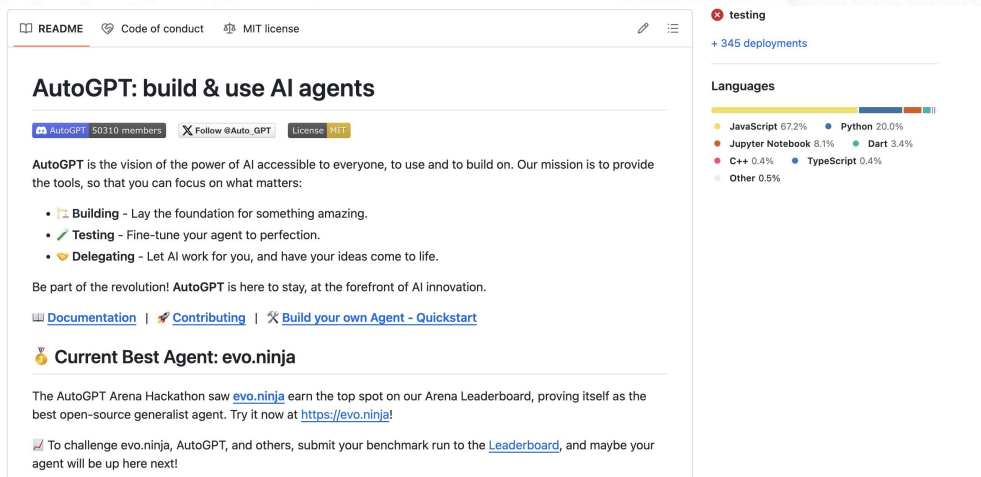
README Code of conduct MIT license

AutoGPT: build & use AI agents

AutoGPT 50310 members | Follow @Auto_GPT | License MIT

**AutoGPT** is the vision of the power of AI accessible to everyone, to use and to build on. Our mission is to provide the tools, so that you can focus on what matters:

- 🏗️ **Building** - Lay the foundation for something amazing.
- 🧪 **Testing** - Fine-tune your agent to perfection.
- 🤝 **Delegating** - Let AI work for you, and have your ideas come to life.

Be part of the revolution! **AutoGPT** is here to stay, at the forefront of AI innovation.

📖 Documentation | 🚀 Contributing | 🛠️ Build your own Agent - Quickstart

🥇 Current Best Agent: evo.ninja

The AutoGPT Arena Hackathon saw evo.ninja earn the top spot on our Arena Leaderboard, proving itself as the best open-source generalist agent. Try it now at https://evo.ninja!

📈 To challenge evo.ninja, AutoGPT, and others, submit your benchmark run to the Leaderboard, and maybe your agent will be up here next!

testing

+ 345 deployments

Languages

JavaScript 67.2% Python 20.0% Jupyter Notebook 8.1% Dart 3.4% C++ 0.4% TypeScript 0.4% Other 0.5%